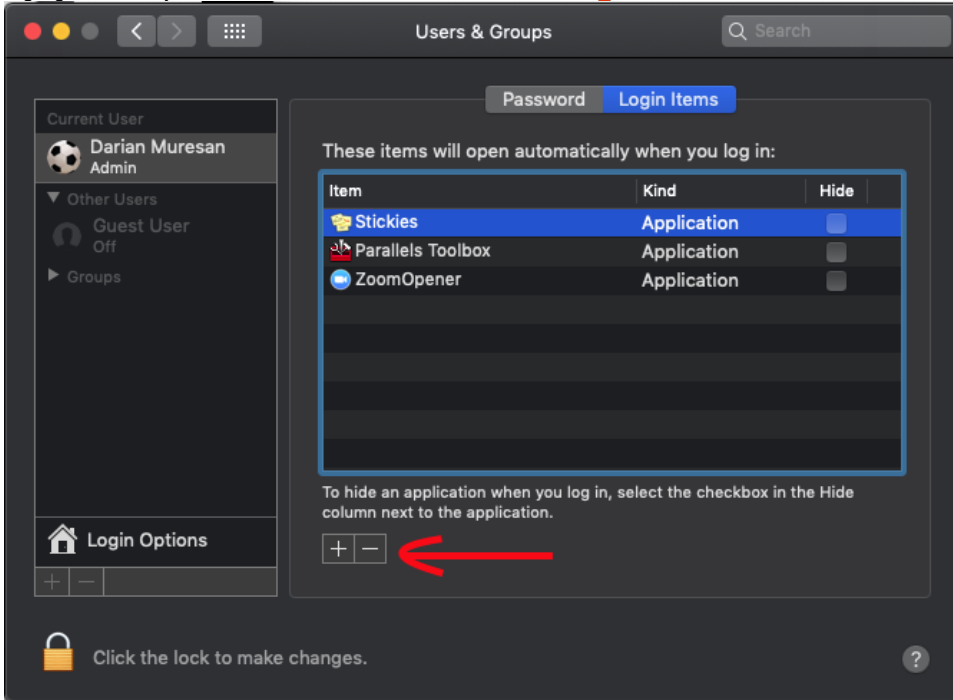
Users & Groups

Search

Password Login Items

Current User

Darian Muresan
Admin

Other Users

Guest User
Off

Groups

These items will open automatically when you log in:

| Item | Kind | Hide |
|---|---|---|
| Stickies | Application | |
| Parallels Toolbox | Application | |
| ZoomOpener | Application | |

To hide an application when you log in, select the checkbox in the Hide column next to the application.

+ −

Login Options

+ −

Click the lock to make changes.

?